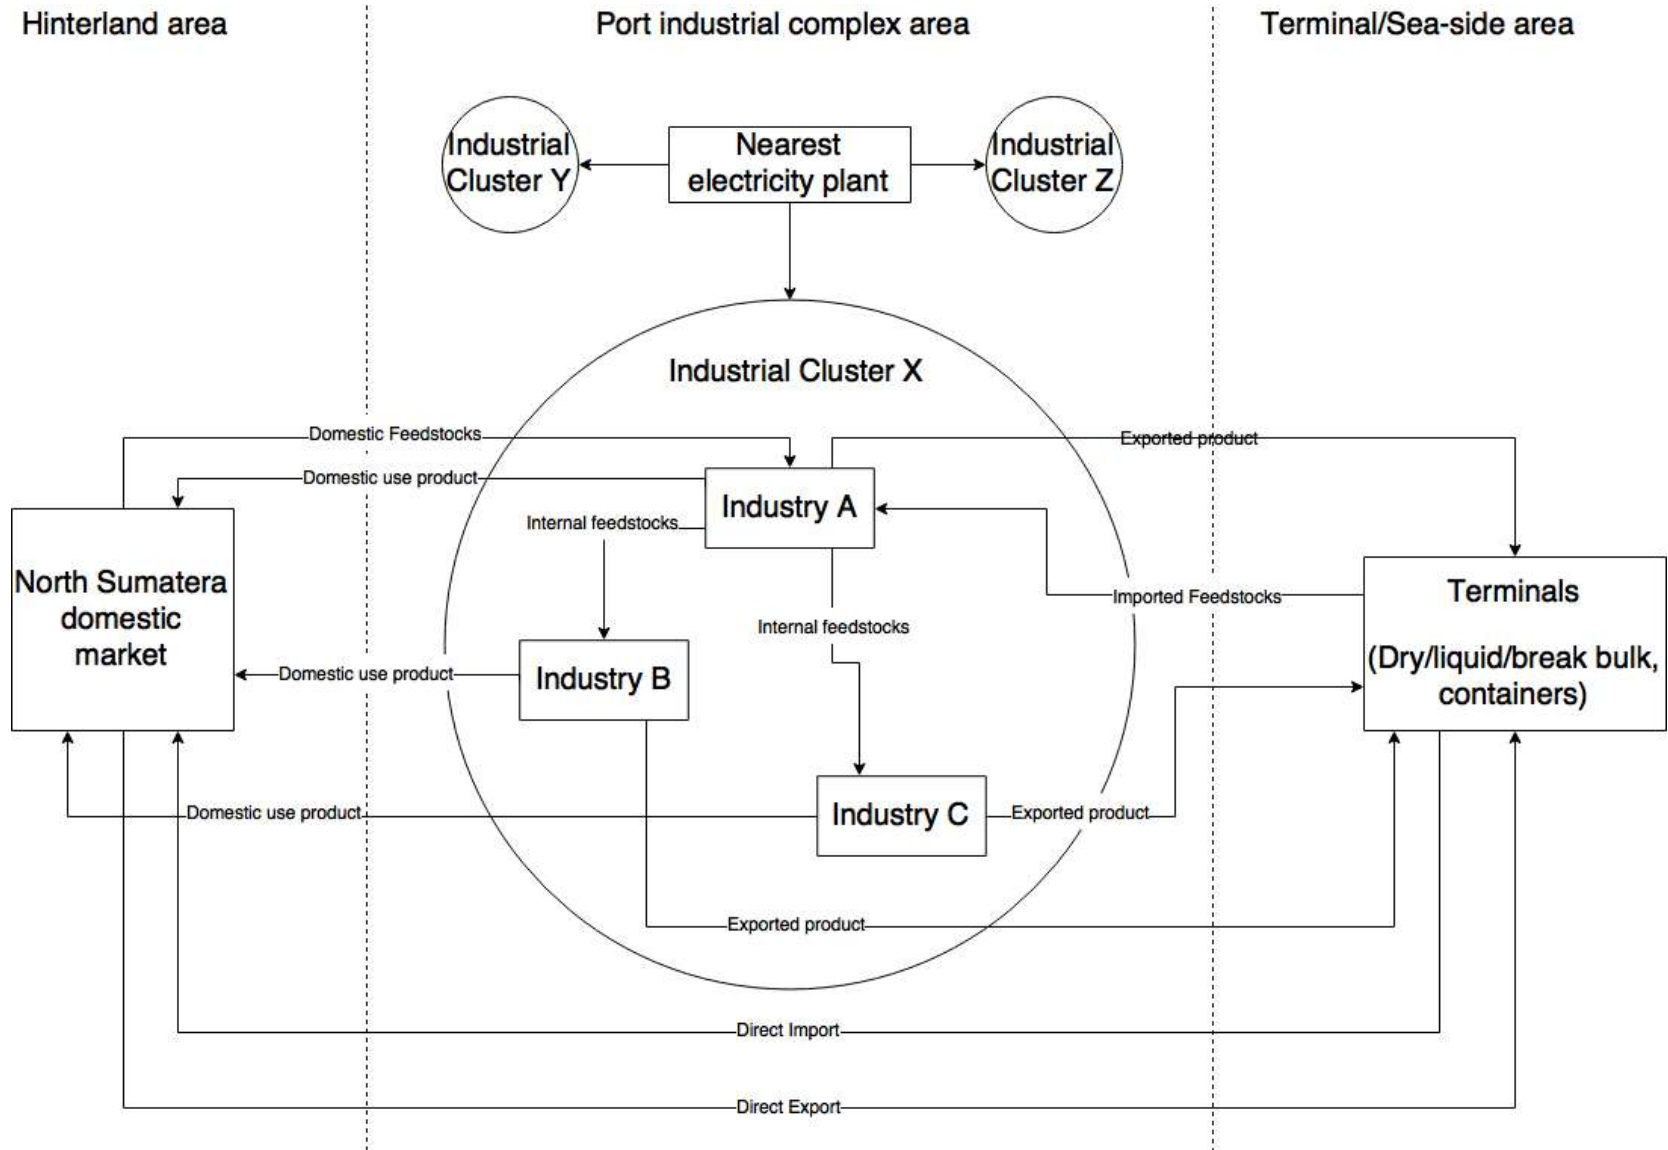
Hinterland area

Port industrial complex area

Terminal/Sea-side area

Industrial Cluster Y

Nearest electricity plant

Industrial Cluster Z

Industrial Cluster X

Domestic Feedstocks

Exported product

Domestic use product

Industry A

Internal feedstocks

North Sumatera domestic market

Imported Feedstocks

Terminals

(Dry/liquid/break bulk, containers)

Internal feedstocks

Domestic use product

Industry B

Industry C

Domestic use product

Exported product

Exported product

Direct Import

Direct Export